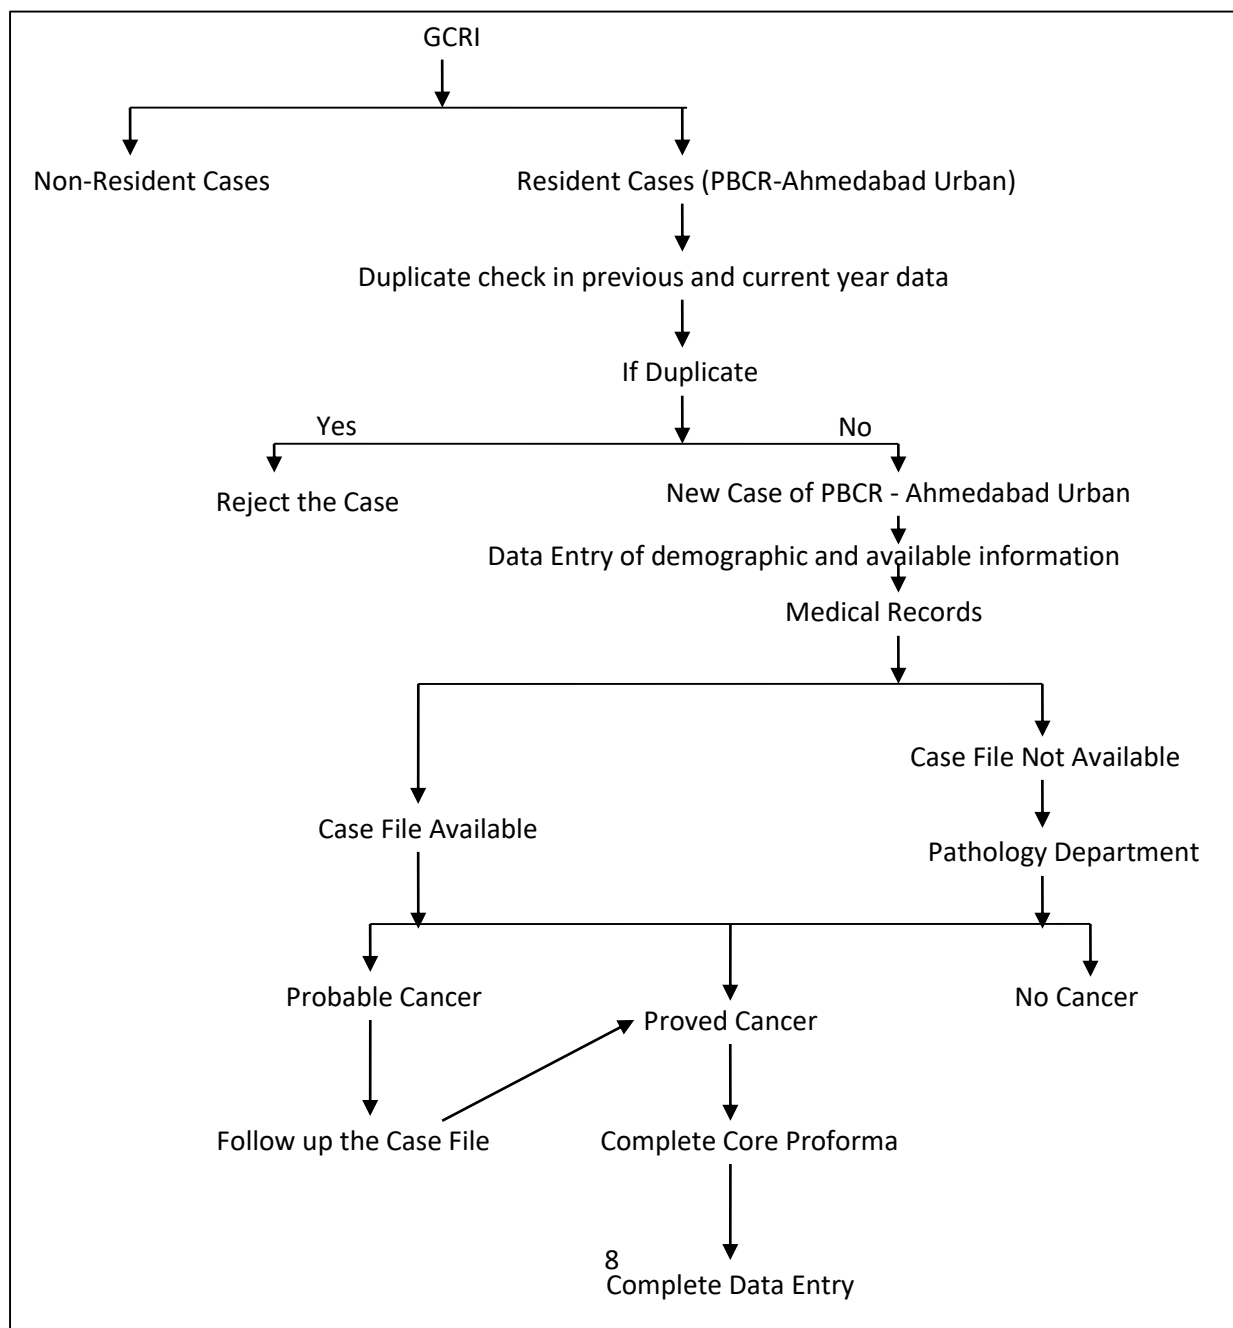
GCRI

Non-Resident Cases

Resident Cases (PBCR-Ahmedabad Urban)

Duplicate check in previous and current year data

If Duplicate

Yes

No

Reject the Case

New Case of PBCR - Ahmedabad Urban

Data Entry of demographic and available information

Medical Records

Case File Not Available

Case File Available

Pathology Department

Probable Cancer

No Cancer

Proved Cancer

Follow up the Case File

Complete Core Proforma

8

Complete Data Entry